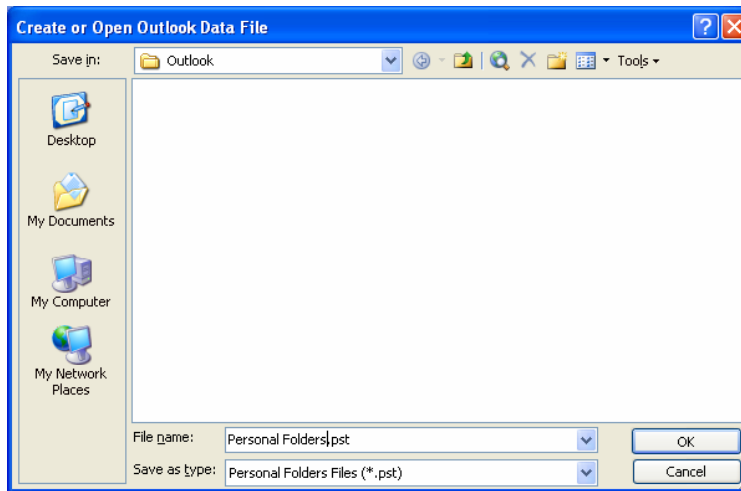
Create or Open Outlook Data File

Save in: Outlook

Tools

Desktop

My Documents

My Computer

My Network Places

File name: Personal Folders.pst

Save as type: Personal Folders Files (*.pst)

OK

Cancel